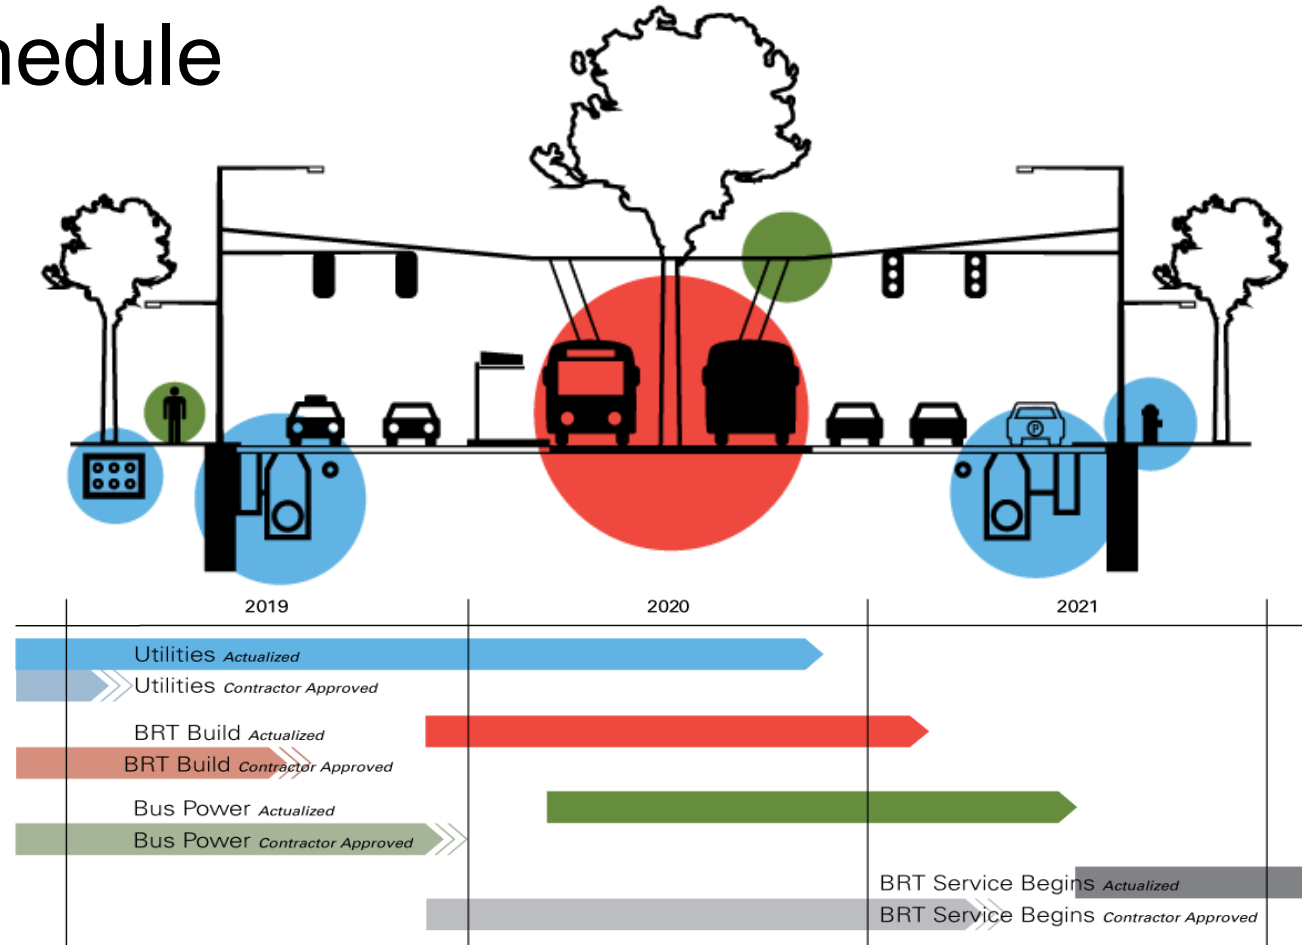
hedule

P

2019

2020

2021

Utilities Actualized

Utilities Contractor Approved

BRT Build Actualized

BRT Build Contractor Approved

Bus Power Actualized

Bus Power Contractor Approved

BRT Service Begins Actualized

BRT Service Begins Contractor Approved